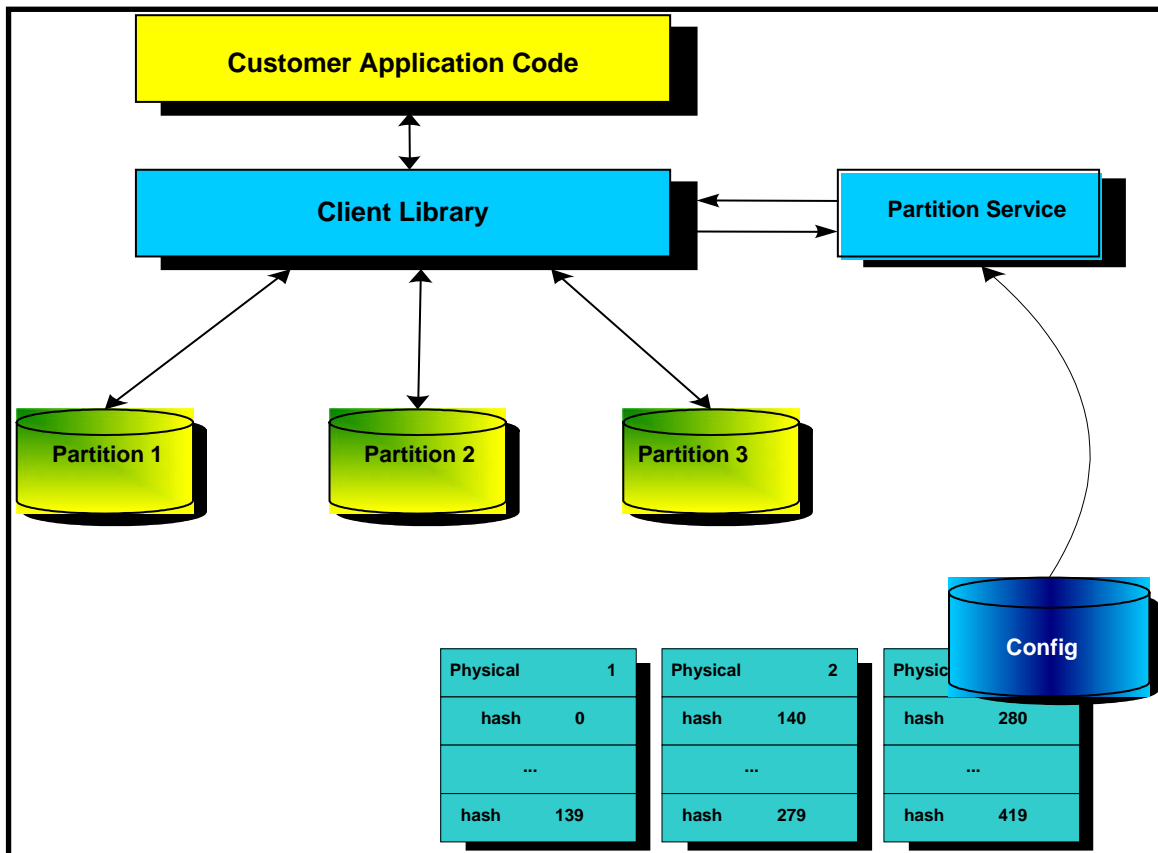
Customer Application Code

Client Library

Partition Service

Partition 1

Partition 2

Partition 3

Config

| Physical | 1 |
|---|---|
| hash | 0 |
| ... | |
| hash | 139 |

| Physical | 2 |
|---|---|
| hash | 140 |
| ... | |
| hash | 279 |

| Physic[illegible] | |
|---|---|
| hash | 280 |
| ... | |
| hash | 419 |